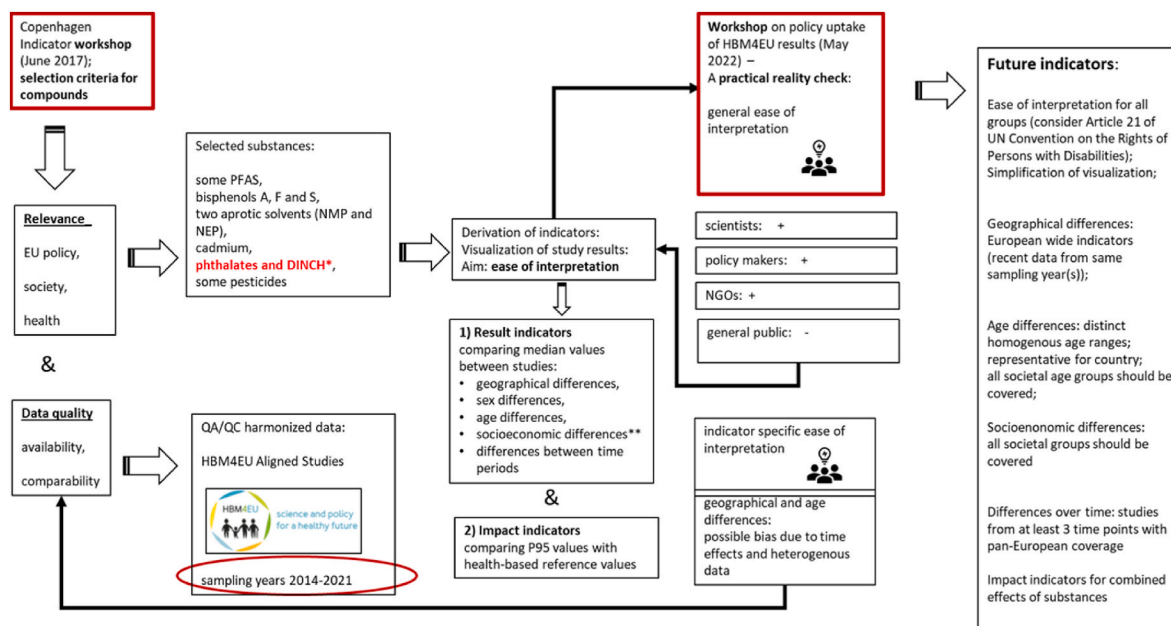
Copenhagen Indicator **workshop** (June 2017); **selection criteria for compounds**

**Relevance**

EU policy,

society,

health

&

**Data quality**

availability,

comparability

Selected substances:

some PFAS,
bisphenols A, F and S,
two aprotic solvents (NMP and NEP),
cadmium,
**phthalates and DINCH***,
some pesticides

QA/QC harmonized data:

HBM4EU Aligned Studies

HBM4EU science and policy for a healthy future

sampling years 2014-2021

Derivation of indicators:
Visualization of study results:
Aim: **ease of interpretation**

**1) Result indicators**
comparing median values between studies:
• geographical differences,
• sex differences,
• age differences,
• socioeconomic differences**
• differences between time periods

&

**2) Impact indicators**
comparing P95 values with health-based reference values

**Workshop** on policy uptake of HBM4EU results (May 2022) –
A **practical reality check**:

general ease of interpretation

scientists: +

policy makers: +

NGOs: +

general public: -

indicator specific ease of interpretation

geographical and age differences:
possible bias due to time effects and heterogenous data

**Future indicators**:

Ease of interpretation for all groups (consider Article 21 of UN Convention on the Rights of Persons with Disabilities);
Simplification of visualization;

Geographical differences:
European wide indicators (recent data from same sampling year(s));

Age differences: distinct homogenous age ranges; representative for country; all societal age groups should be covered;

Socioenonomic differences: all societal groups should be covered

Differences over time: studies from at least 3 time points with pan-European coverage

Impact indicators for combined effects of substances